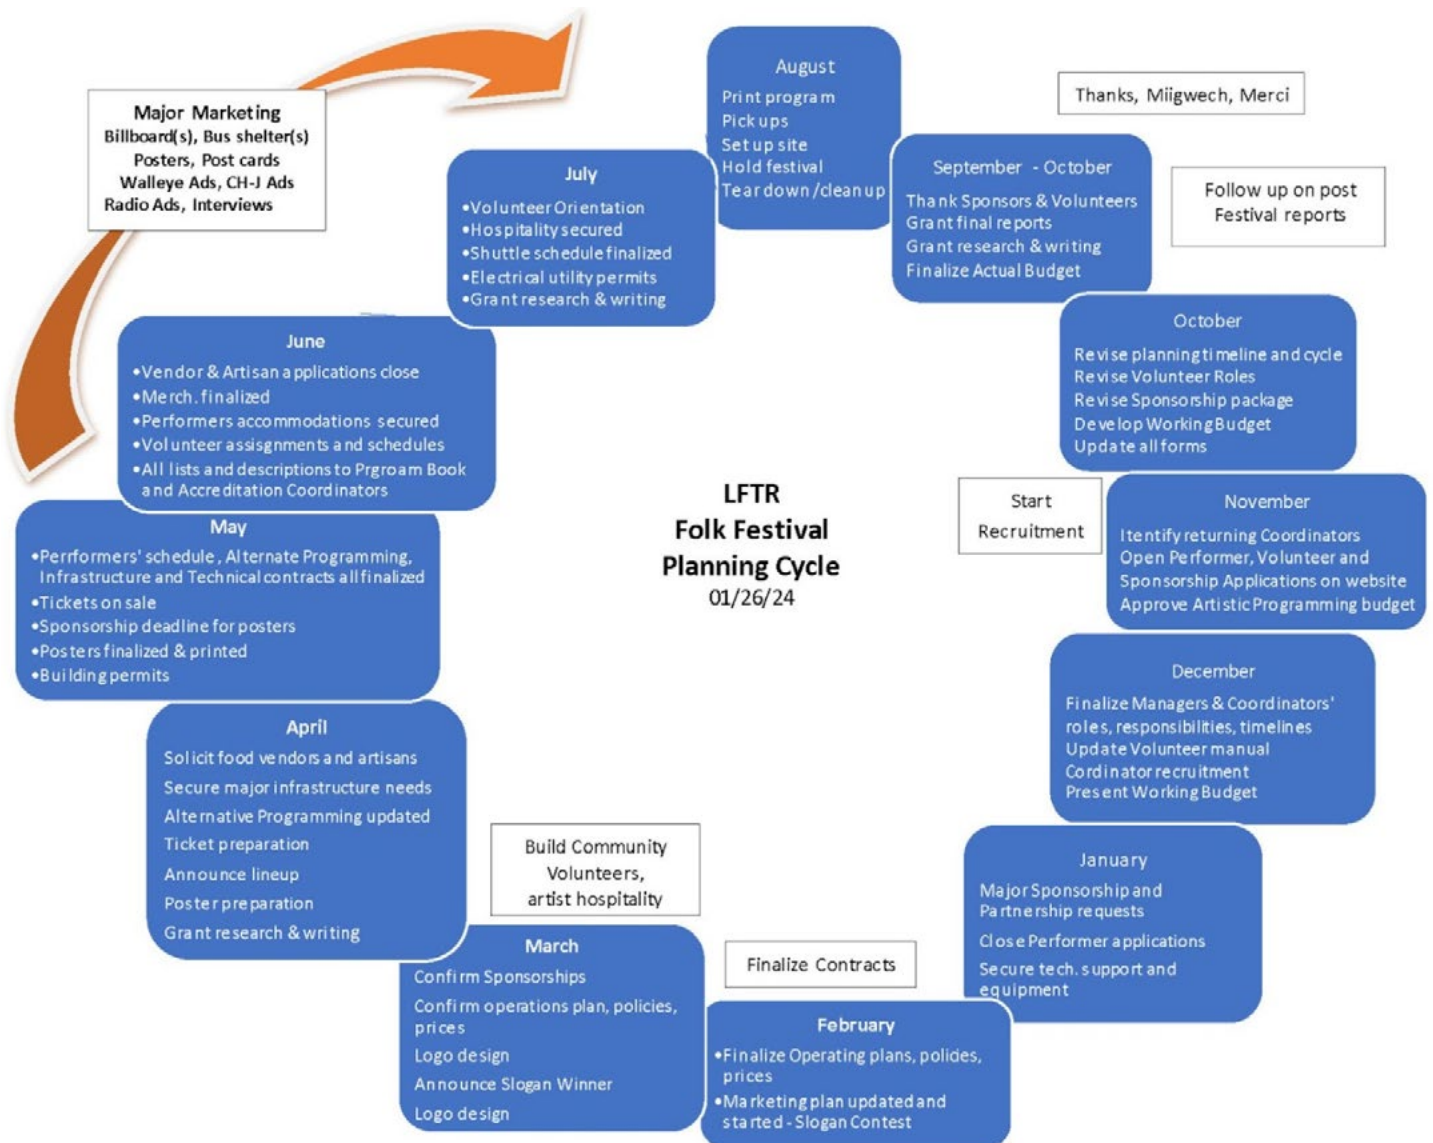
LFTR
Folk Festival
Planning Cycle
01/26/24

August
Print program
Pick ups
Set up site
Hold festival
Teardown/cleanup

Thanks, Miigwech, Merci

September - October
Thank Sponsors & Volunteers
Grant final reports
Grant research & writing
Finalize Actual Budget

Follow up on post Festival reports

October
Revise planning timeline and cycle
Revise Volunteer Roles
Revise Sponsorship package
Develop Working Budget
Update all forms

Start Recruitment

November
Itentify returning Coordinators
Open Performer, Volunteer and Sponsorship Applications on website
Approve Artistic Programming budget

December
Finalize Managers & Coordinators' roles, responsibilities, timelines
Update Volunteer manual
Cordinator recruitment
Present Working Budget

January
Major Sponsorship and Partnership requests
Close Performer applications
Secure tech. support and equipment

Finalize Contracts

February
•Finalize Operating plans, polices, prices
•Marketing plan updated and started - Slogan Contest

Build Community Volunteers, artist hospitality

March
Confirm Sponsorships
Confirm operations plan, policies, prices
Logo design
Announce Slogan Winner
Logo design

April
Solicit food vendors and artisans
Secure major infrastructure needs
Alternative Programming updated
Ticket preparation
Announce lineup
Poster preparation
Grant research & writing

May
•Perrformers' schedule, Alternate Programming, Infrastructure and Technical contracts all finalized
•Tickets on sale
•Sponsorship deadline for posters
•Posters finalized & printed
•Building permits

June
•Vendor & Artisan applications close
•Merch. finalized
•Performers accommodations secured
•Volunteer assisgnments and schedules
•All lists and descriptions to Prgroam Book and Accreditation Coordinators

July
•Volunteer Orientation
•Hospitality secured
•Shuttle schedule finalized
•Electrical utility permits
•Grant research & writing

Major Marketing
Billboard(s), Bus shelter(s)
Posters, Post cards
Walleye Ads, CH-J Ads
Radio Ads, Interviews